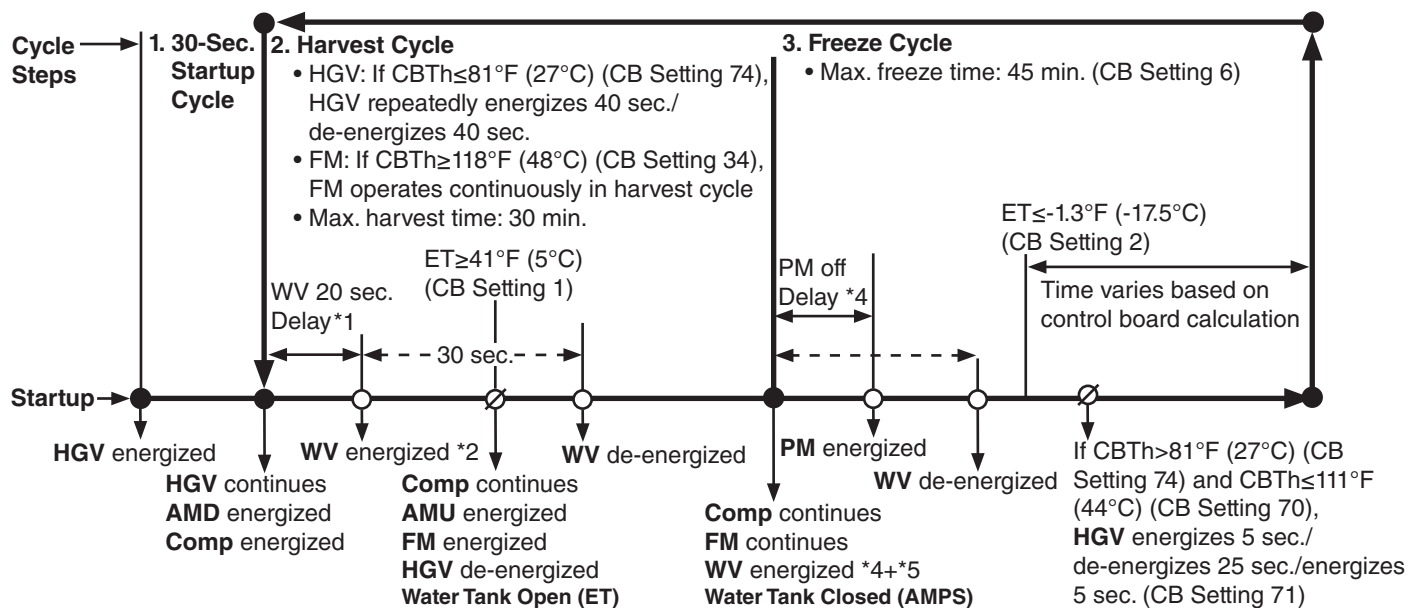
Cycle Steps

1. 30-Sec. Startup Cycle

2. Harvest Cycle
• HGV: If CBTh≤81°F (27°C) (CB Setting 74), HGV repeatedly energizes 40 sec./ de-energizes 40 sec.
• FM: If CBTh≥118°F (48°C) (CB Setting 34), FM operates continuously in harvest cycle
• Max. harvest time: 30 min.

3. Freeze Cycle
• Max. freeze time: 45 min. (CB Setting 6)

ET≥41°F (5°C) (CB Setting 1)

WV 20 sec. Delay *1

30 sec.

PM off Delay *4

ET≤-1.3°F (-17.5°C) (CB Setting 2)

Time varies based on control board calculation

Startup

HGV energized

HGV continues
AMD energized
Comp energized

WV energized *2

Comp continues
AMU energized
FM energized
HGV de-energized
Water Tank Open (ET)

WV de-energized

PM energized

Comp continues
FM continues
WV energized *4+*5
Water Tank Closed (AMPS)

WV de-energized

If CBTh>81°F (27°C) (CB Setting 74) and CBTh≤111°F (44°C) (CB Setting 70), HGV energizes 5 sec./ de-energizes 25 sec./energizes 5 sec. (CB Setting 71)